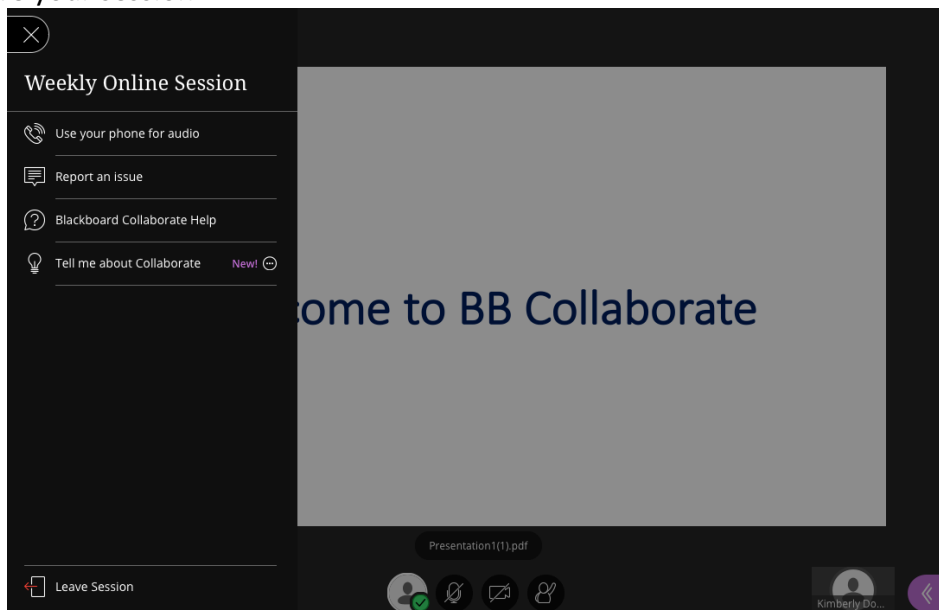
Weekly Online Session

Use your phone for audio

Report an issue

Blackboard Collaborate Help

Tell me about Collaborate New!

come to BB Collaborate

Presentation1(1).pdf

Leave Session

Kimberly Do...